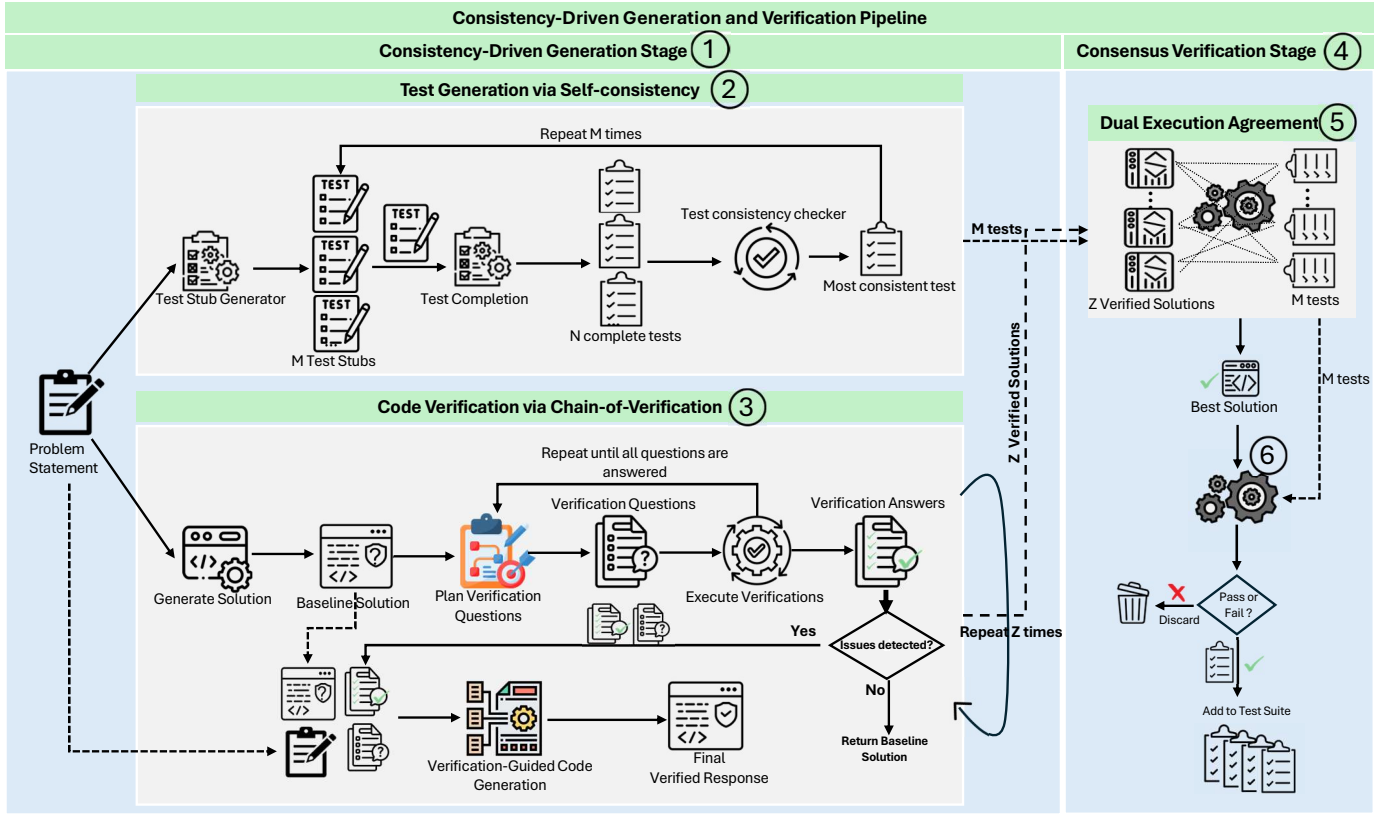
Consistency-Driven Generation and Verification Pipeline

Consistency-Driven Generation Stage ①

Consensus Verification Stage ④

Test Generation via Self-consistency ②

Repeat M times

TEST

TEST

TEST

TEST

Test Stub Generator

M Test Stubs

Test Completion

N complete tests

Test consistency checker

Most consistent test

M tests

Dual Execution Agreement ⑤

Z Verified Solutions

M tests

Best Solution

M tests

Z Verified Solutions

Problem Statement

Code Verification via Chain-of-Verification ③

Repeat until all questions are answered

Verification Questions

Verification Answers

Generate Solution

Baseline Solution

Plan Verification Questions

Execute Verifications

Yes

Issues detected?

Repeat Z times

No

Return Baseline Solution

Verification-Guided Code Generation

Final Verified Response

⑥

Pass or Fail ?

Discard

Add to Test Suite